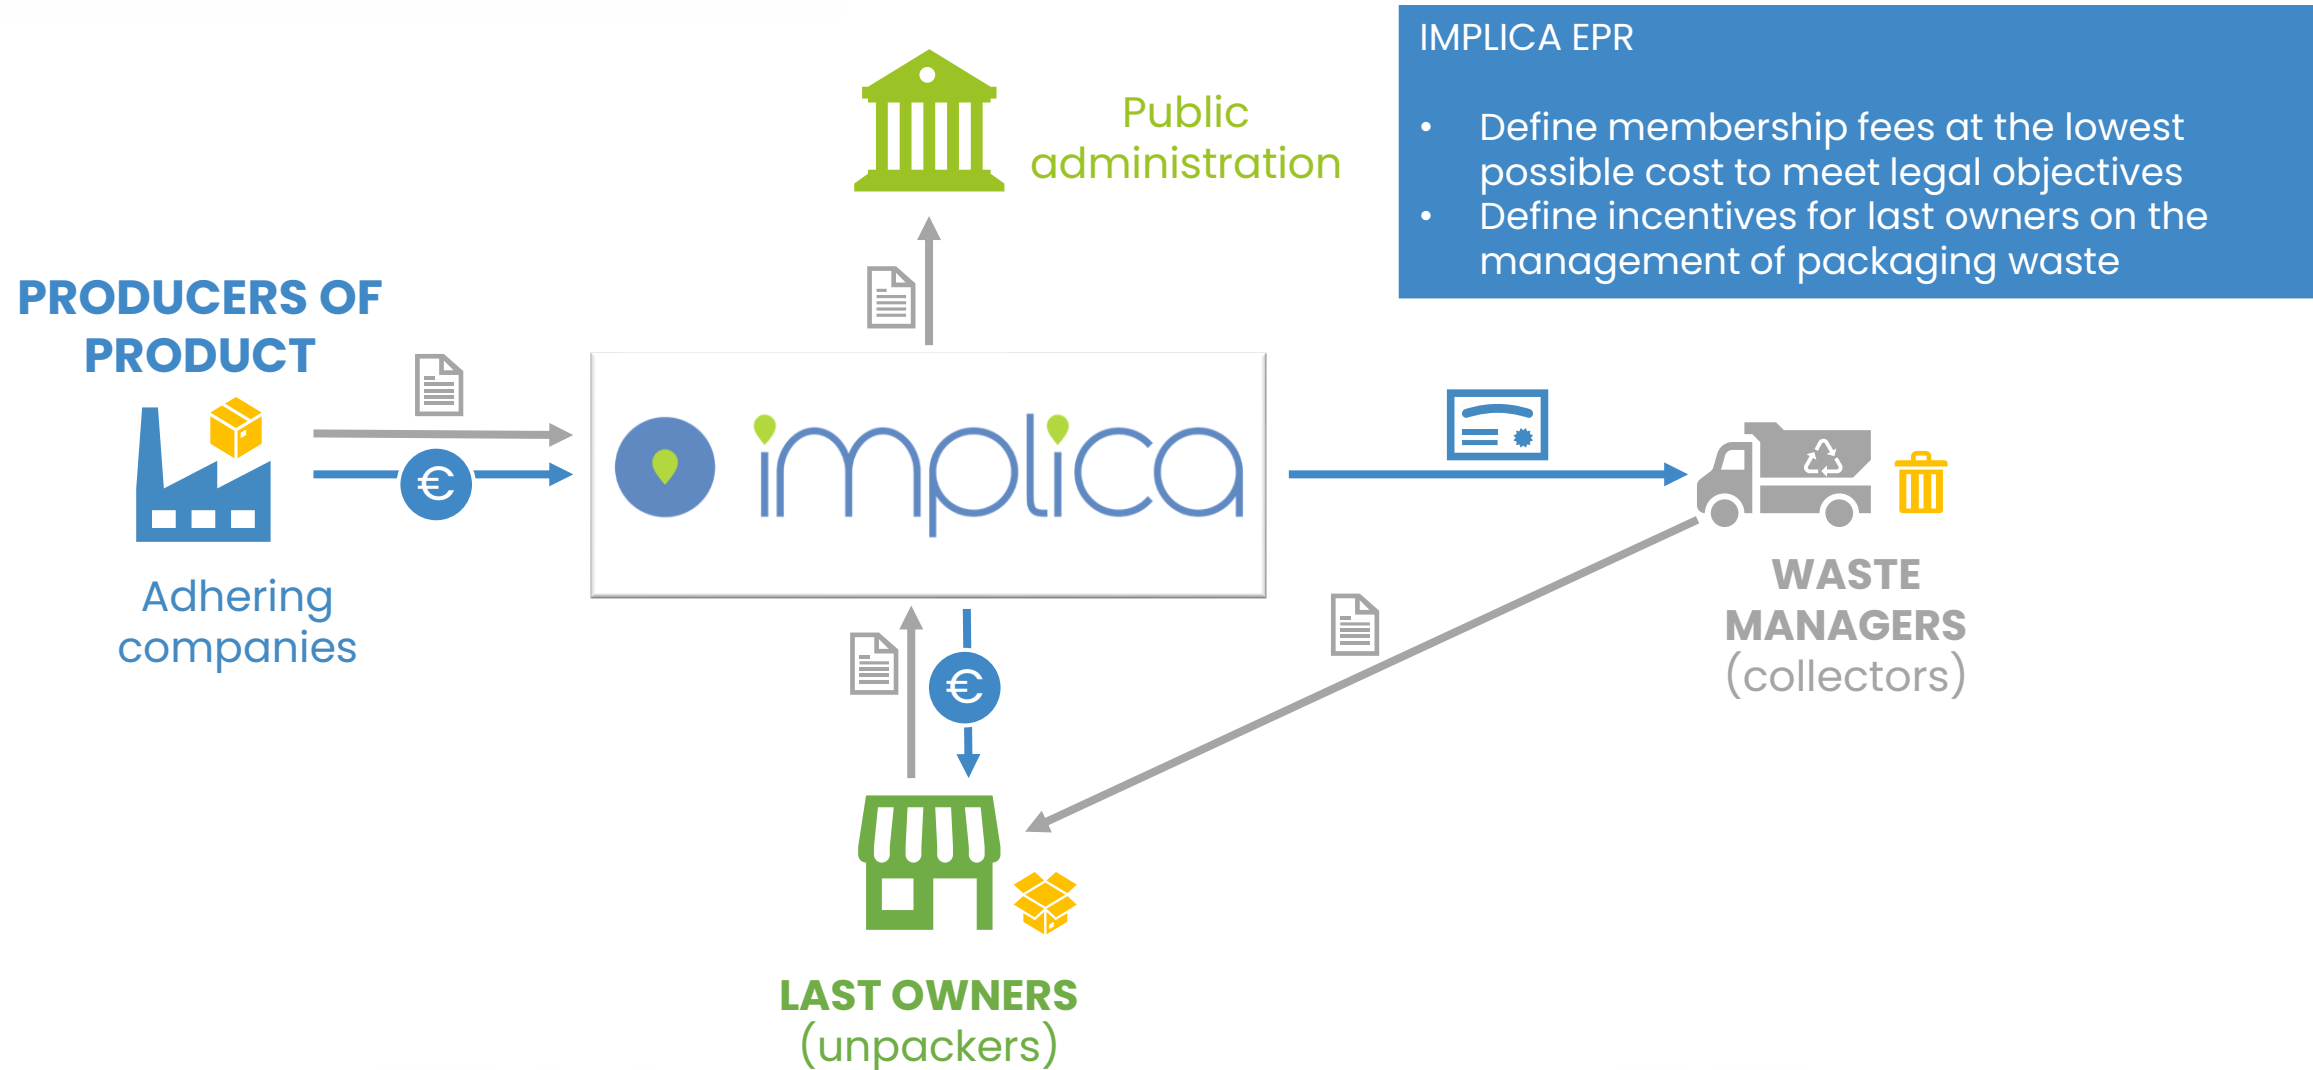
Public administration

IMPLICA EPR

- Define membership fees at the lowest possible cost to meet legal objectives
- Define incentives for last owners on the management of packaging waste

PRODUCERS OF PRODUCT

€

Adhering companies

implica

WASTE MANAGERS (collectors)

€

LAST OWNERS (unpackers)